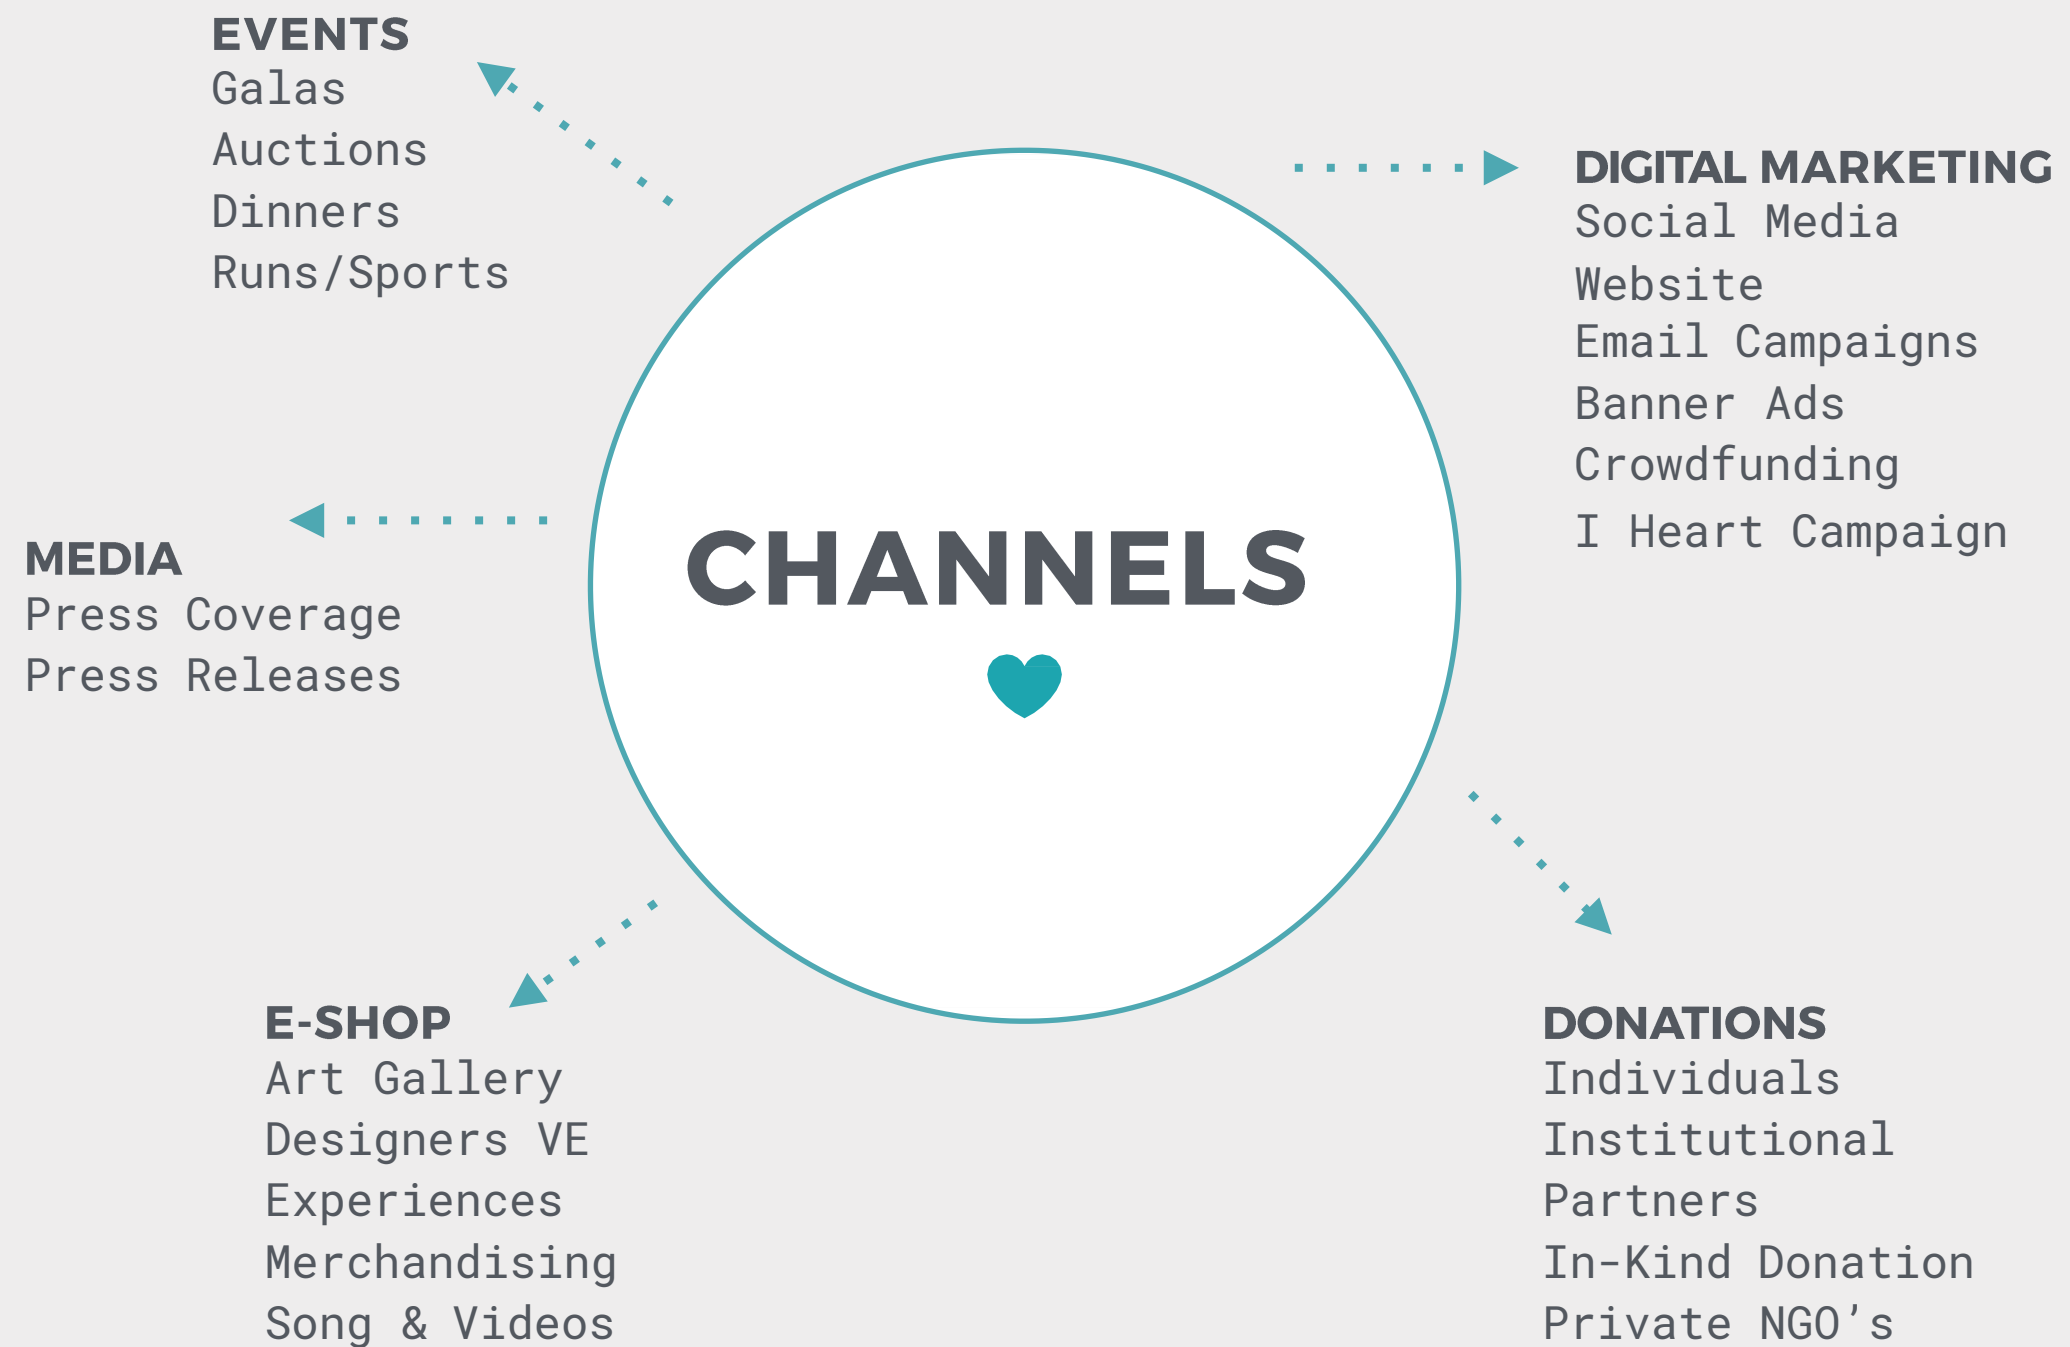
EVENTS
Galas
Auctions
Dinners
Runs/Sports

DIGITAL MARKETING
Social Media
Website
Email Campaigns
Banner Ads
Crowdfunding
I Heart Campaign

CHANNELS

MEDIA
Press Coverage
Press Releases

E-SHOP
Art Gallery
Designers VE
Experiences
Merchandising
Song & Videos

DONATIONS
Individuals
Institutional
Partners
In-Kind Donation
Private NGO’s